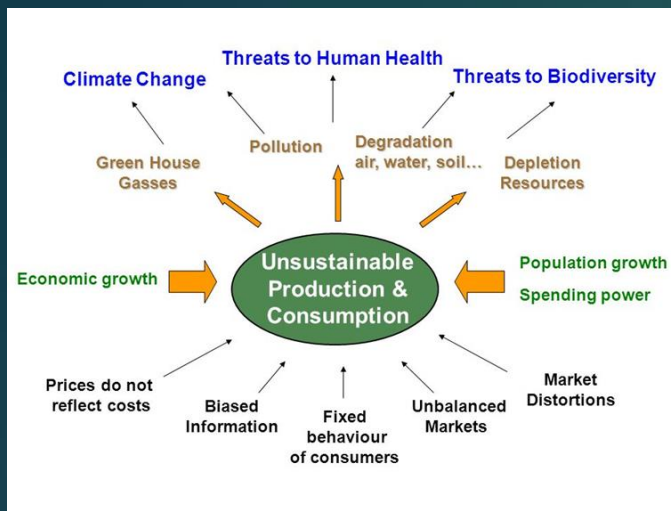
Threats to Human Health

Climate Change

Threats to Biodiversity

Green House Gasses

Pollution

Degradation air, water, soil…

Depletion Resources

Economic growth

Unsustainable Production & Consumption

Population growth

Spending power

Prices do not reflect costs

Biased Information

Fixed behaviour of consumers

Unbalanced Markets

Market Distortions